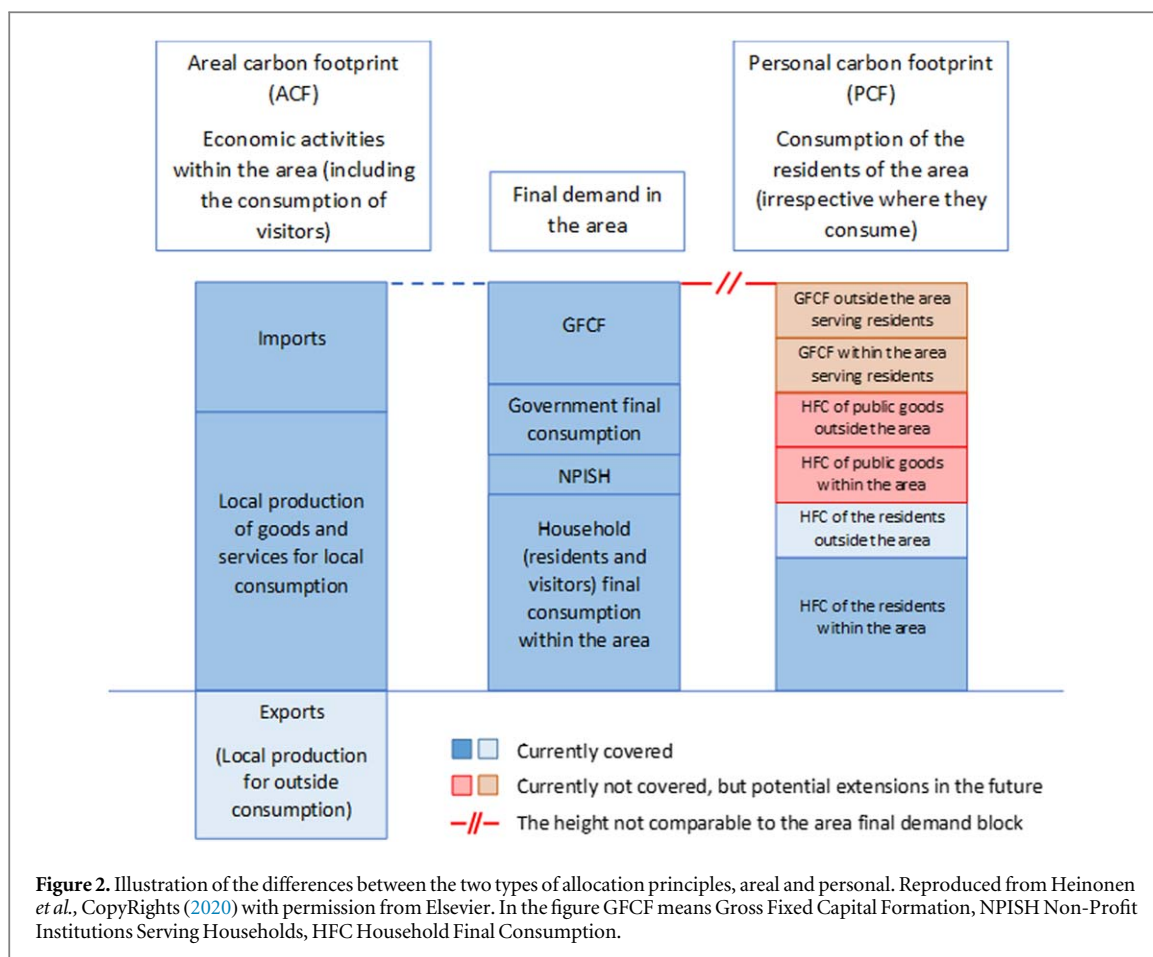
Areal carbon footprint (ACF)

Economic activities within the area (including the consumption of visitors)

Final demand in the area

Personal carbon footprint (PCF)

Consumption of the residents of the area (irrespective where they consume)

Imports

Local production of goods and services for local consumption

Exports

(Local production for outside consumption)

GFCF

Government final consumption

NPISH

Household (residents and visitors) final consumption within the area

GFCF outside the area serving residents

GFCF within the area serving residents

HFC of public goods outside the area

HFC of public goods within the area

HFC of the residents outside the area

HFC of the residents within the area

Currently covered

Currently not covered, but potential extensions in the future

The height not comparable to the area final demand block

**Figure 2.** Illustration of the differences between the two types of allocation principles, areal and personal. Reproduced from Heinonen *et al.*, CopyRights (2020) with permission from Elsevier. In the figure GFCF means Gross Fixed Capital Formation, NPISH Non-Profit Institutions Serving Households, HFC Household Final Consumption.